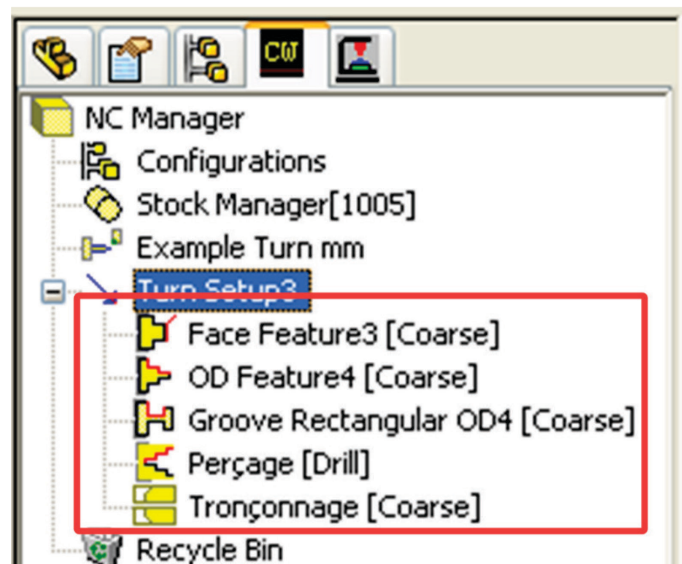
CW

NC Manager
Configurations
Stock Manager[1005]
Example Turn mm
Turn Setup3
Face Feature3 [Coarse]
OD Feature4 [Coarse]
Groove Rectangular OD4 [Coarse]
Perçage [Drill]
Tronçonnage [Coarse]
Recycle Bin